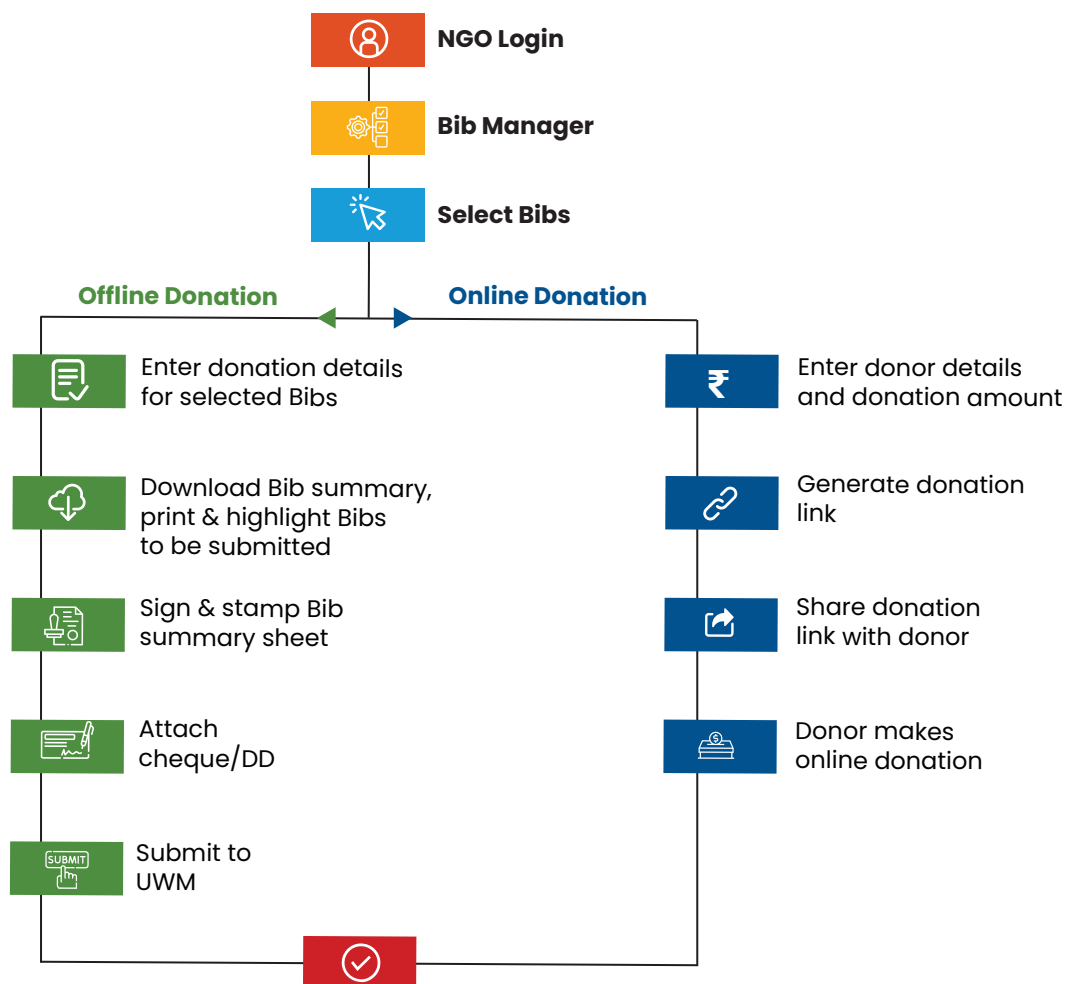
NGO Login

Bib Manager

Select Bibs

Offline Donation

Online Donation

Enter donation details for selected Bibs

Download Bib summary, print & highlight Bibs to be submitted

Sign & stamp Bib summary sheet

Attach cheque/DD

SUBMIT

Submit to UWM

₹

Enter donor details and donation amount

Generate donation link

Share donation link with donor

Donor makes online donation